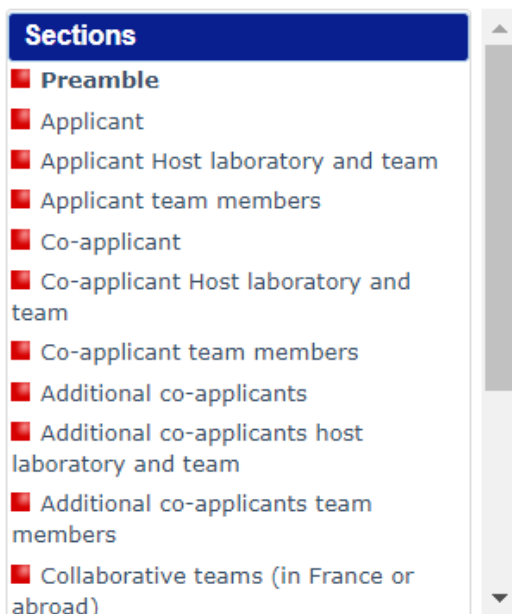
Sections

Preamble

Applicant

Applicant Host laboratory and team

Applicant team members

Co-applicant

Co-applicant Host laboratory and team

Co-applicant team members

Additional co-applicants

Additional co-applicants host laboratory and team

Additional co-applicants team members

Collaborative teams (in France or abroad)